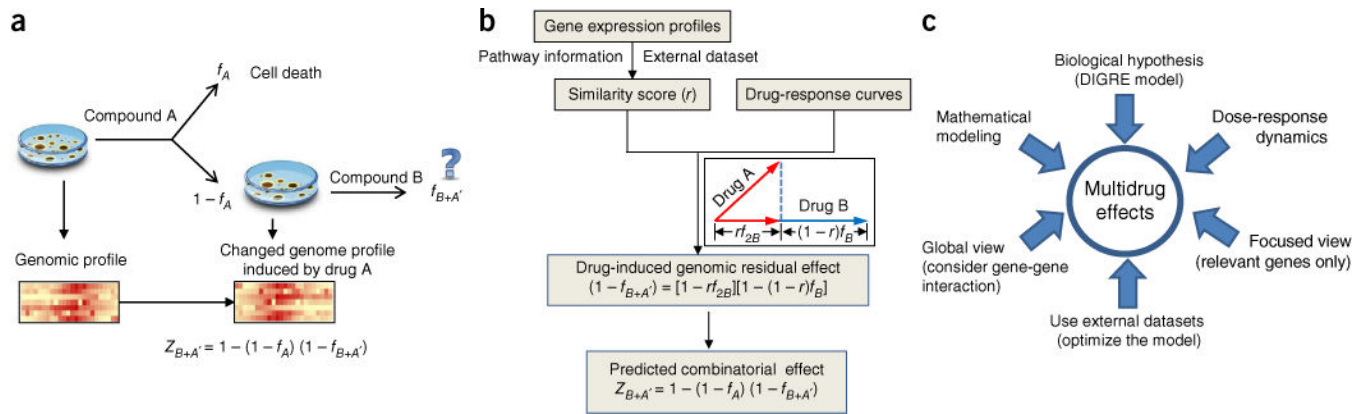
a

$f_A$ Cell death

Compound A

$1 - f_A$

Compound B

?

$f_{B+A'}$

Genomic profile

Changed genome profile induced by drug A

$Z_{B+A'} = 1 - (1 - f_A)(1 - f_{B+A'})$

b

Gene expression profiles

Pathway information External dataset

Similarity score ($r$)

Drug-response curves

Drug A

Drug B

$rf_{2B}$

$(1 - r)f_B$

Drug-induced genomic residual effect
$(1 - f_{B+A'}) = [1 - rf_{2B}][1 - (1 - r)f_B]$

Predicted combinatorial effect
$Z_{B+A'} = 1 - (1 - f_A)(1 - f_{B+A'})$

c

Biological hypothesis (DIGRE model)

Mathematical modeling

Dose-response dynamics

Multidrug effects

Global view (consider gene-gene interaction)

Focused view (relevant genes only)

Use external datasets (optimize the model)